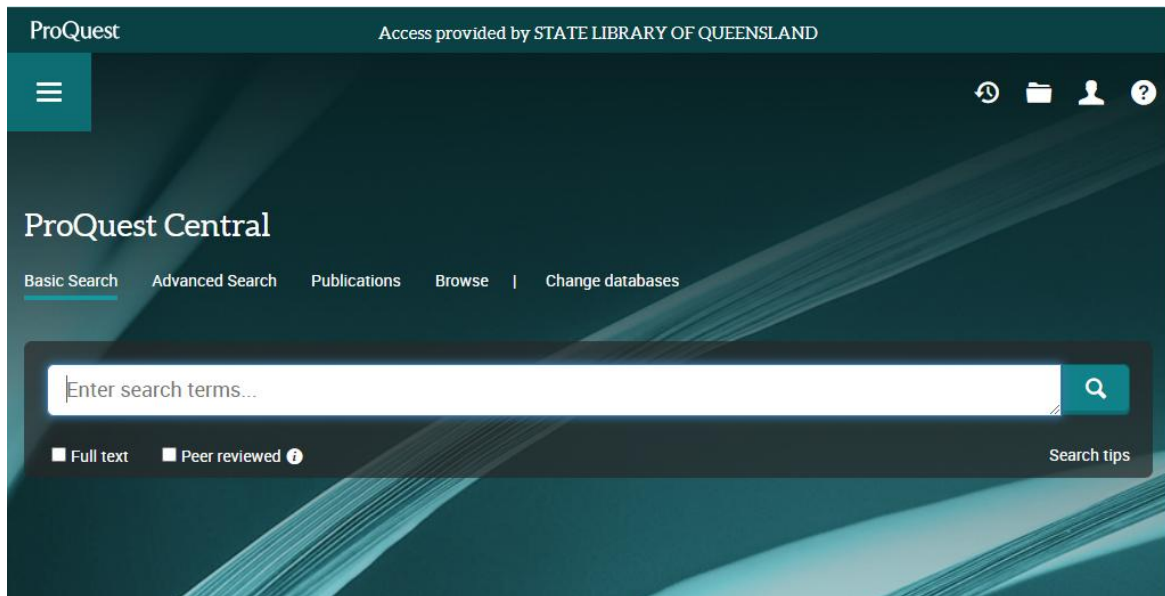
ProQuest

Access provided by STATE LIBRARY OF QUEENSLAND

ProQuest Central

Basic Search Advanced Search Publications Browse | Change databases

Enter search terms...

Full text Peer reviewed

Search tips